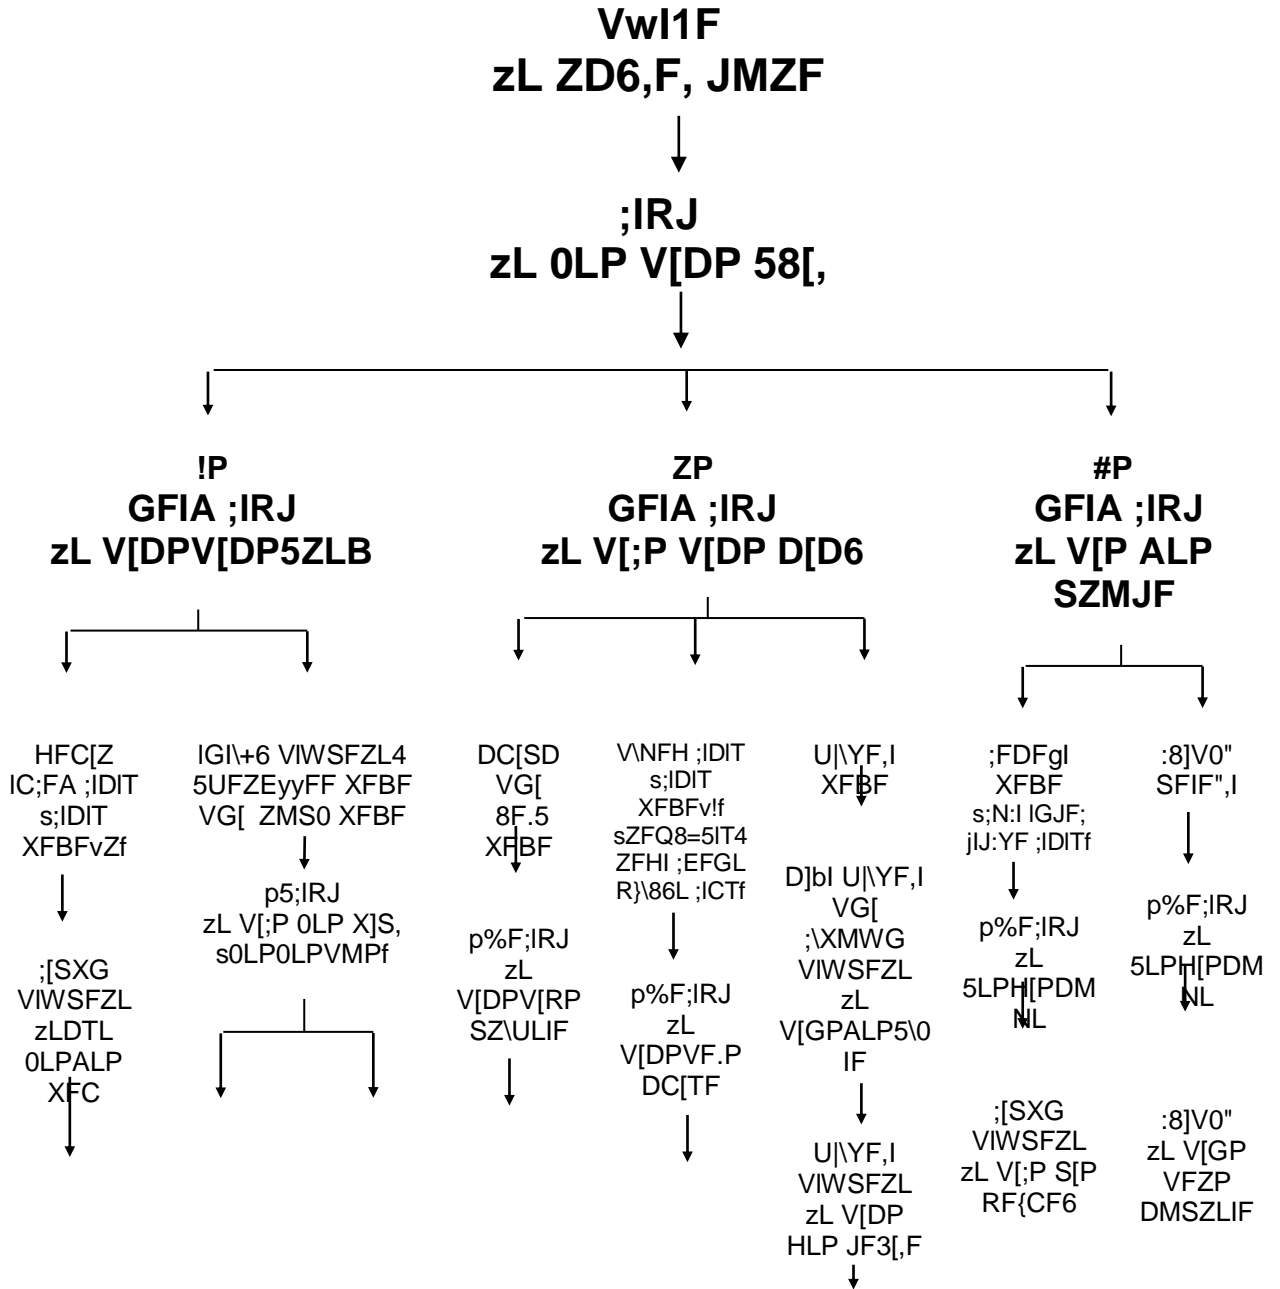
VwI1F
zL ZD6,F, JMZF

;IRJ
zL 0LP V[DP 58[,

!P
GFIA ;IRJ
zL V[DPV[DP5ZLB

ZP
GFIA ;IRJ
zL V[;P V[DP D[D6

#P
GFIA ;IRJ
zL V[P ALP
SZMJF

HFC[Z
IC;FA ;IDIT
s;IDIT
XFBFvZf

;[SXG
VIWSFZL
zLDTL
0LPALP
XFC

IGI\+6 VIWSFZL4
5UFZEyyFF XFBF
VG[ ZMS0 XFBF

p5;IRJ
zL V[;P 0LP X]S,
s0LP0LPVMPf

DC[SD
VG[
8F.5
XFBF

p%F;IRJ
zL
V[DPV[RP
SZ\ULIF

V\NFH ;IDIT
s;IDIT
XFBFv!f
sZFQ8=5IT4
ZFHI ;EFGL
R}\86L ;ICTf

p%F;IRJ
zL
V[DPVF.P
DC[TF

U|\YF,I
XFBF

D]bI U|\YF,I
VG[
;\XMWG
VIWSFZL
zL
V[GPALP5\0
IF

U|\YF,I
VIWSFZL
zL V[DP
HLP JF3[,F

;FDFgI
XFBF
s;N:I IGJF;
jIJ:YF ;IDITf

p%F;IRJ
zL
5LPH[PDM
NL

;[SXG
VIWSFZL
zL V[;P S[P
RF{CF6

:8]V0"
SFIF",I

p%F;IRJ
zL
5LPH[PDM
NL

:8]V0"
zL V[GP
VFZP
DMSZLIF